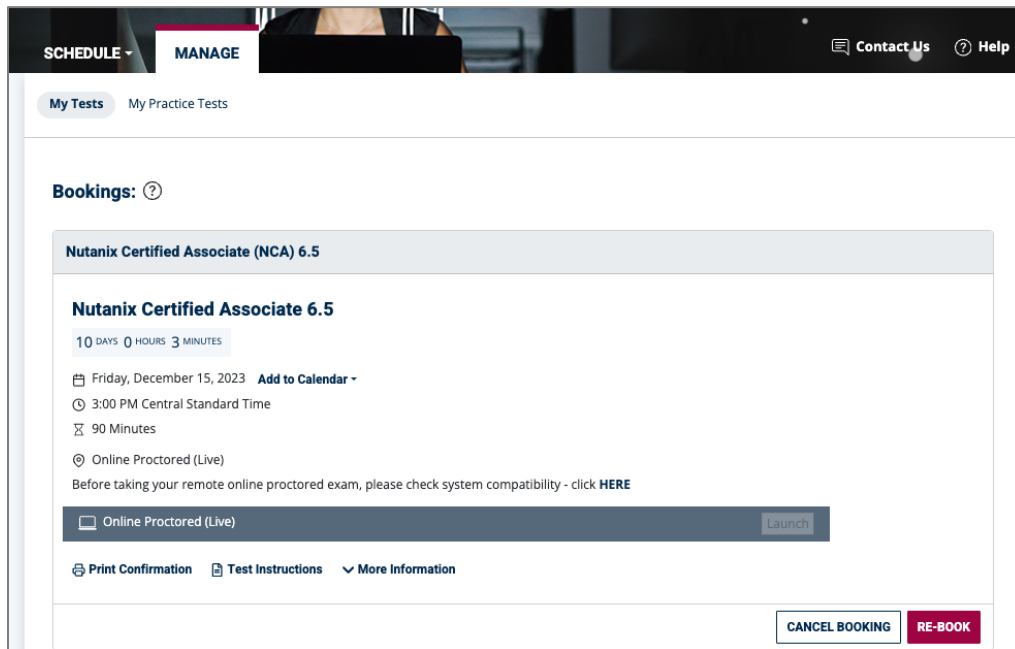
SCHEDULE MANAGE

Contact Us Help

My Tests My Practice Tests

Bookings:

Nutanix Certified Associate (NCA) 6.5

Nutanix Certified Associate 6.5

10 DAYS 0 HOURS 3 MINUTES

Friday, December 15, 2023 Add to Calendar

3:00 PM Central Standard Time

90 Minutes

Online Proctored (Live)

Before taking your remote online proctored exam, please check system compatibility - click HERE

Online Proctored (Live) Launch

Print Confirmation Test Instructions More Information

CANCEL BOOKING RE-BOOK